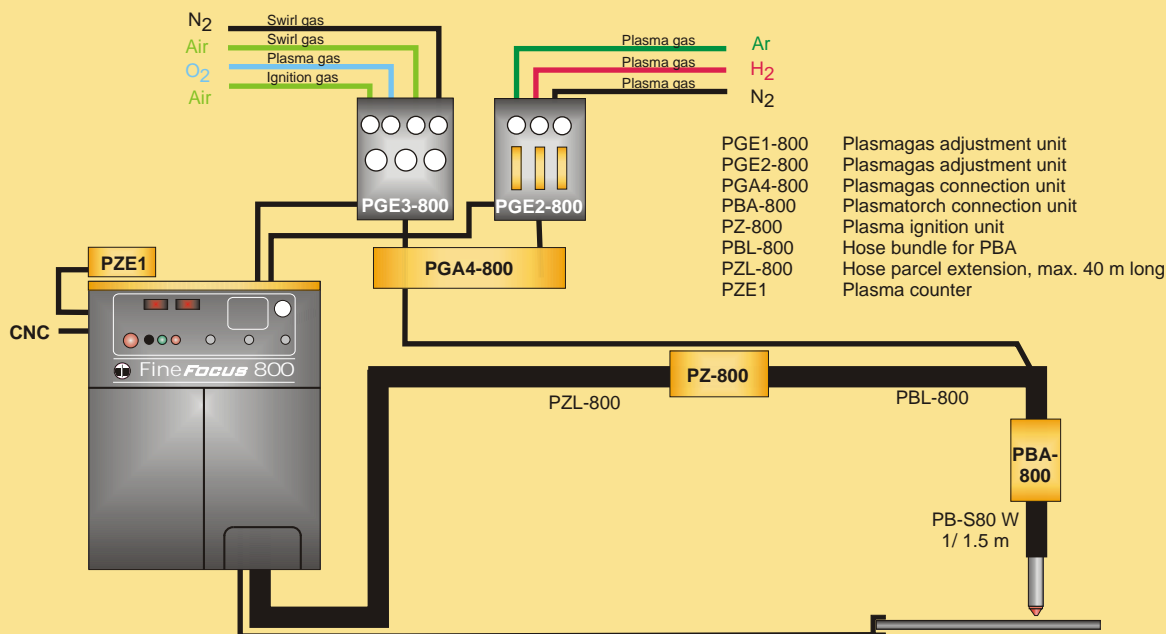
$N_2$ Swirl gas
Air Swirl gas
$O_2$ Plasma gas
Air Ignition gas

Plasma gas Ar
Plasma gas $H_2$
Plasma gas $N_2$

PGE3-800
PGE2-800

| PGE1-800 | Plasmagas adjustment unit |
|---|---|
| PGE2-800 | Plasmagas adjustment unit |
| PGA4-800 | Plasmagas connection unit |
| PBA-800 | Plasmatorch connection unit |
| PZ-800 | Plasma ignition unit |
| PBL-800 | Hose bundle for PBA |
| PZL-800 | Hose parcel extension, max. 40 m long |
| PZE1 | Plasma counter |

PZE1
PGA4-800
CNC
FineFocus 800
PZ-800
PZL-800
PBL-800
PBA-800
PB-S80 W
1/ 1.5 m